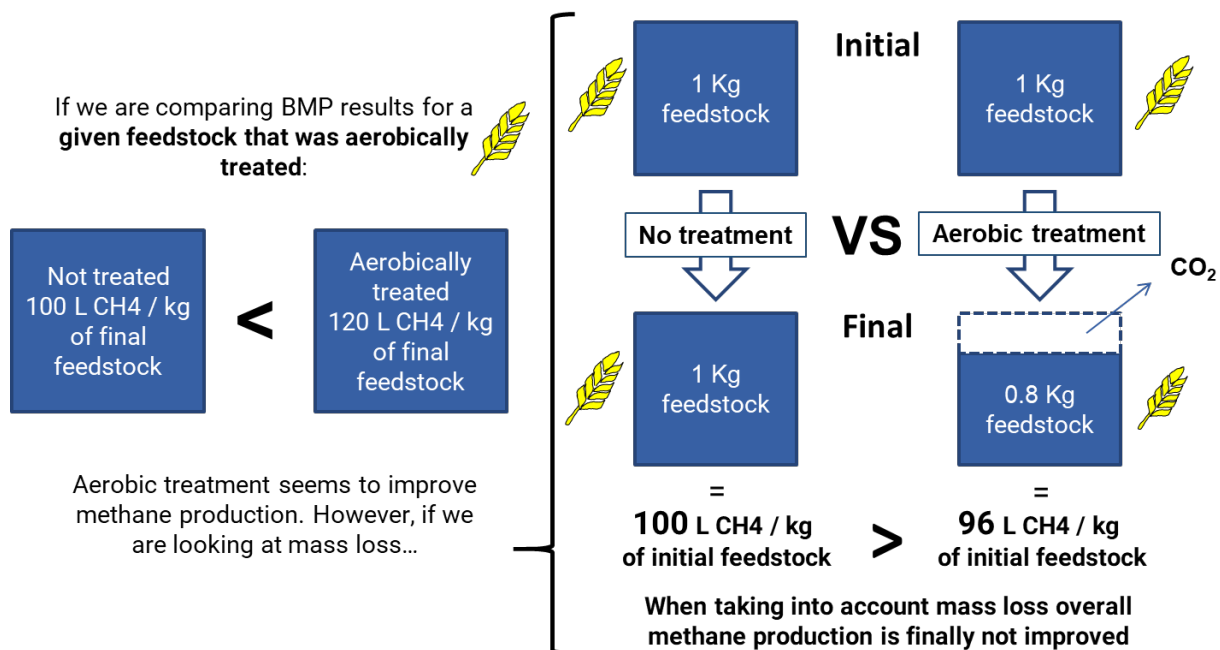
If we are comparing BMP results for a **given feedstock that was aerobically treated**:

Not treated 100 L CH4 / kg of final feedstock

<

Aerobically treated 120 L CH4 / kg of final feedstock

Aerobic treatment seems to improve methane production. However, if we are looking at mass loss…

Initial

1 Kg feedstock

1 Kg feedstock

No treatment

VS

Aerobic treatment

$CO_2$

Final

1 Kg feedstock

0.8 Kg feedstock

=

=

100 L CH4 / kg of initial feedstock

>

96 L CH4 / kg of initial feedstock

When taking into account mass loss overall methane production is finally not improved